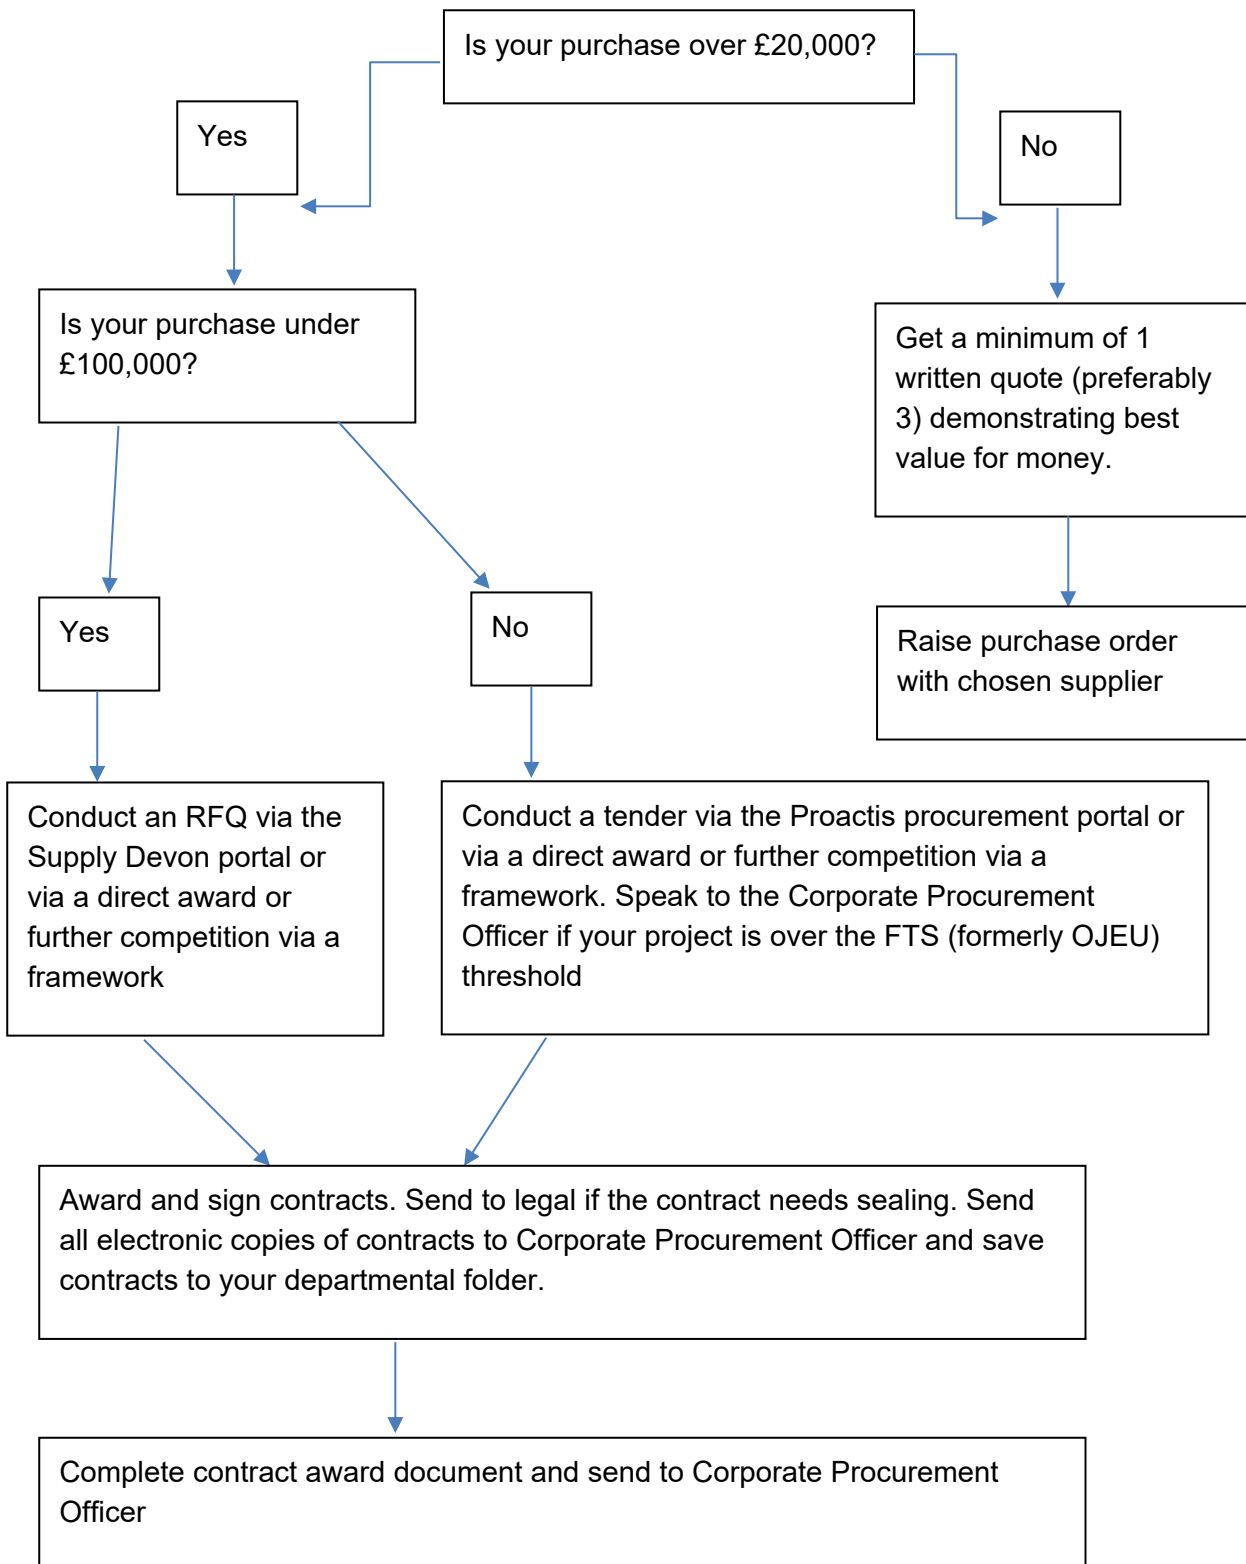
Is your purchase over £20,000?

Yes

No

Is your purchase under £100,000?

Get a minimum of 1 written quote (preferably 3) demonstrating best value for money.

Yes

No

Raise purchase order with chosen supplier

Conduct an RFQ via the Supply Devon portal or via a direct award or further competition via a framework

Conduct a tender via the Proactis procurement portal or via a direct award or further competition via a framework. Speak to the Corporate Procurement Officer if your project is over the FTS (formerly OJEU) threshold

Award and sign contracts. Send to legal if the contract needs sealing. Send all electronic copies of contracts to Corporate Procurement Officer and save contracts to your departmental folder.

Complete contract award document and send to Corporate Procurement Officer